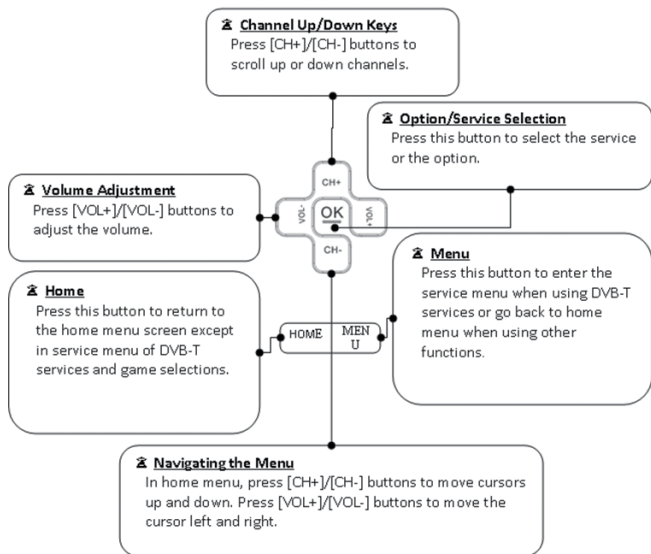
Channel Up/Down Keys
Press [CH+]/[CH-] buttons to scroll up or down channels.

Option/Service Selection
Press this button to select the service or the option.

Volume Adjustment
Press [VOL+]/[VOL-] buttons to adjust the volume.

CH+
VOL-
OK
VOL+
CH-

Menu
Press this button to enter the service menu when using DVB-T services or go back to home menu when using other functions.

Home
Press this button to return to the home menu screen except in service menu of DVB-T services and game selections.

HOME
MEN U

Navigating the Menu
In home menu, press [CH+]/[CH-] buttons to move cursors up and down. Press [VOL+]/[VOL-] buttons to move the cursor left and right.